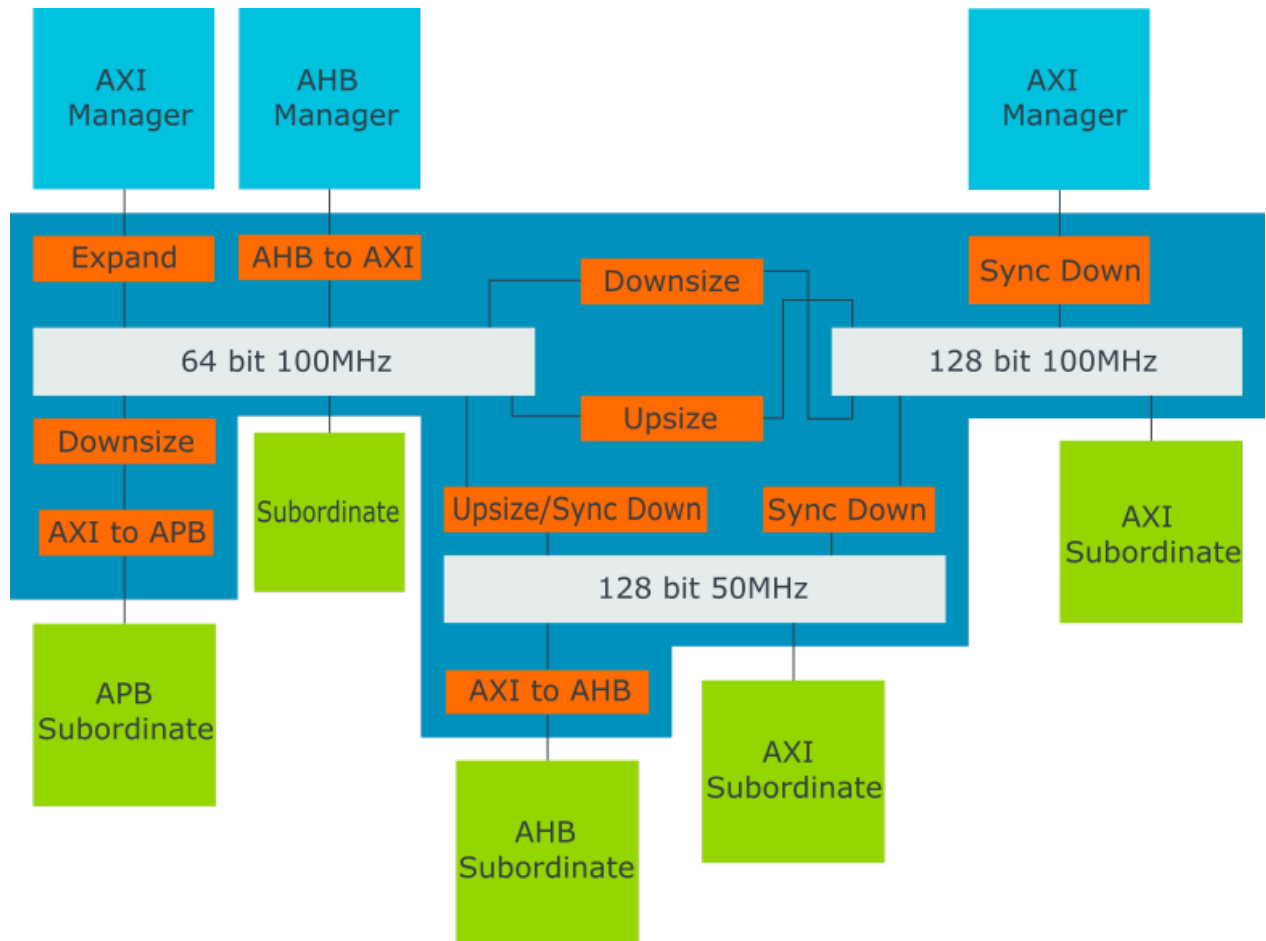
AXI Manager

AHB Manager

AXI Manager

Expand

AHB to AXI

Downsize

Sync Down

64 bit 100MHz

128 bit 100MHz

Upsize

Downsize

Subordinate

AXI to APB

Upsize/Sync Down

Sync Down

AXI Subordinate

128 bit 50MHz

APB Subordinate

AXI to AHB

AXI Subordinate

AHB Subordinate